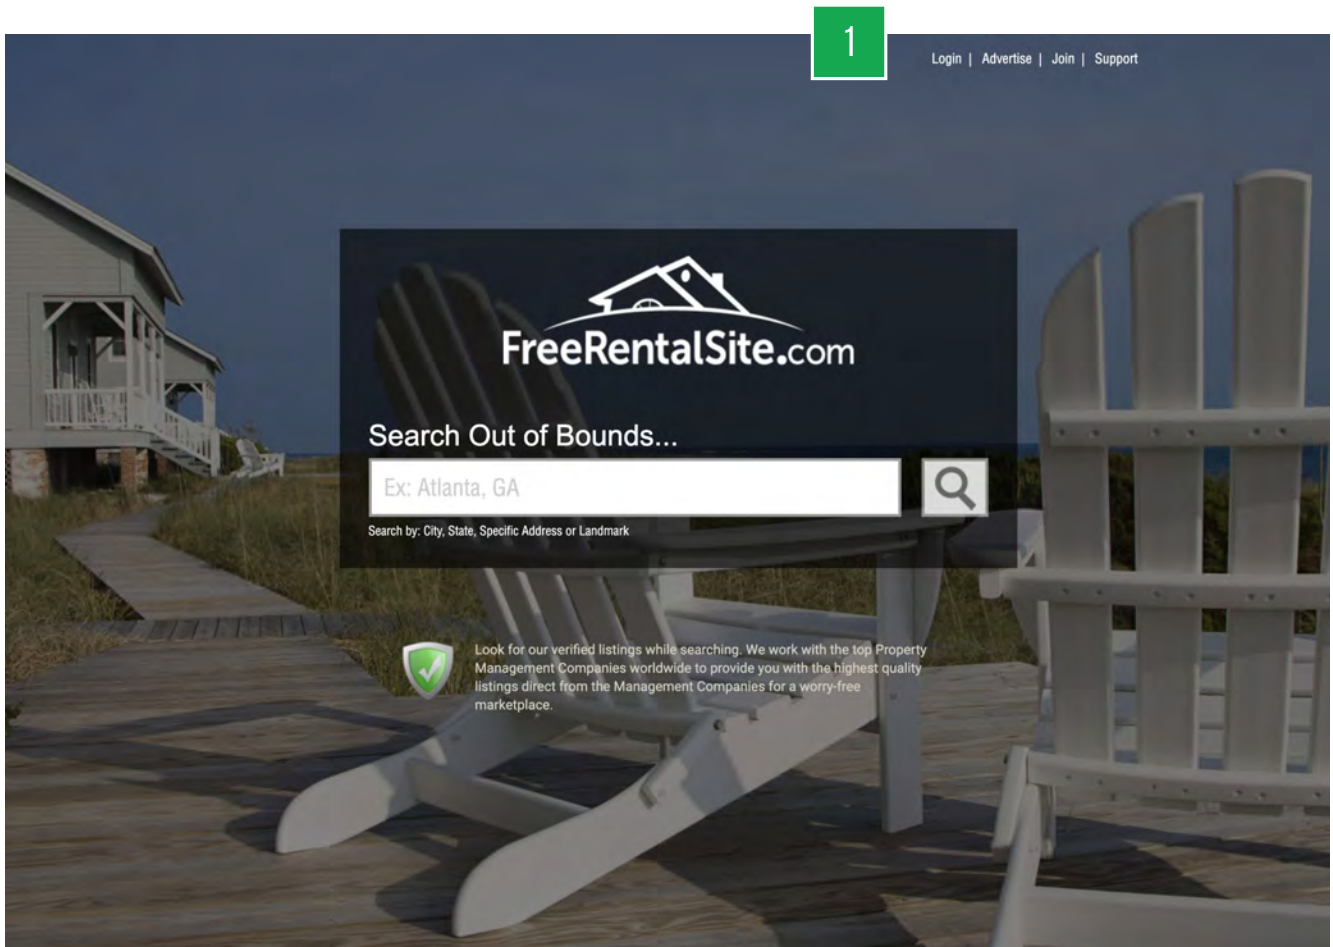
1

Login | Advertise | Join | Support

FreeRentalSite.com

Search Out of Bounds...

Ex: Atlanta, GA

Search by: City, State, Specific Address or Landmark

Look for our verified listings while searching. We work with the top Property Management Companies worldwide to provide you with the highest quality listings direct from the Management Companies for a worry-free marketplace.